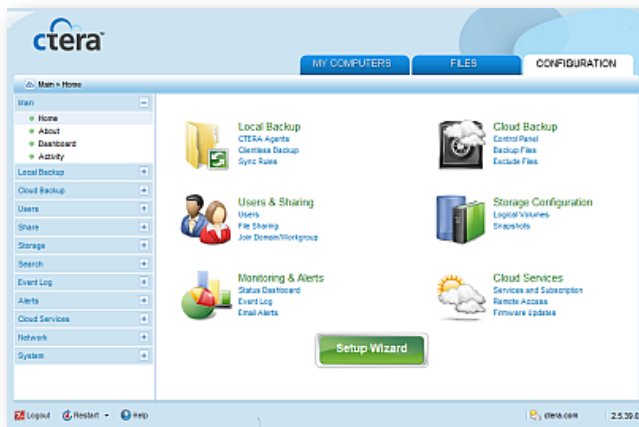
ctera

MY COMPUTERS
FILES
CONFIGURATION

Main » Home

Main
Home
About
Dashboard
Activity
Local Backup
Cloud Backup
Users
Share
Storage
Search
Event Log
Alerts
Cloud Services
Network
System

Local Backup
CTERA Agents
Clientless Backup
Sync Rules

Cloud Backup
Control Panel
Backup Files
Exclude Files

Users & Sharing
Users
File Sharing
Join Domain/Workgroup

Storage Configuration
Logical Volumes
Snapshots

Monitoring & Alerts
Status Dashboard
Event Log
Email Alerts

Cloud Services
Services and Subscription
Remote Access
Firmware Updates

Setup Wizard

Logout
Restart
Help
ctera.com
2.5.39.0